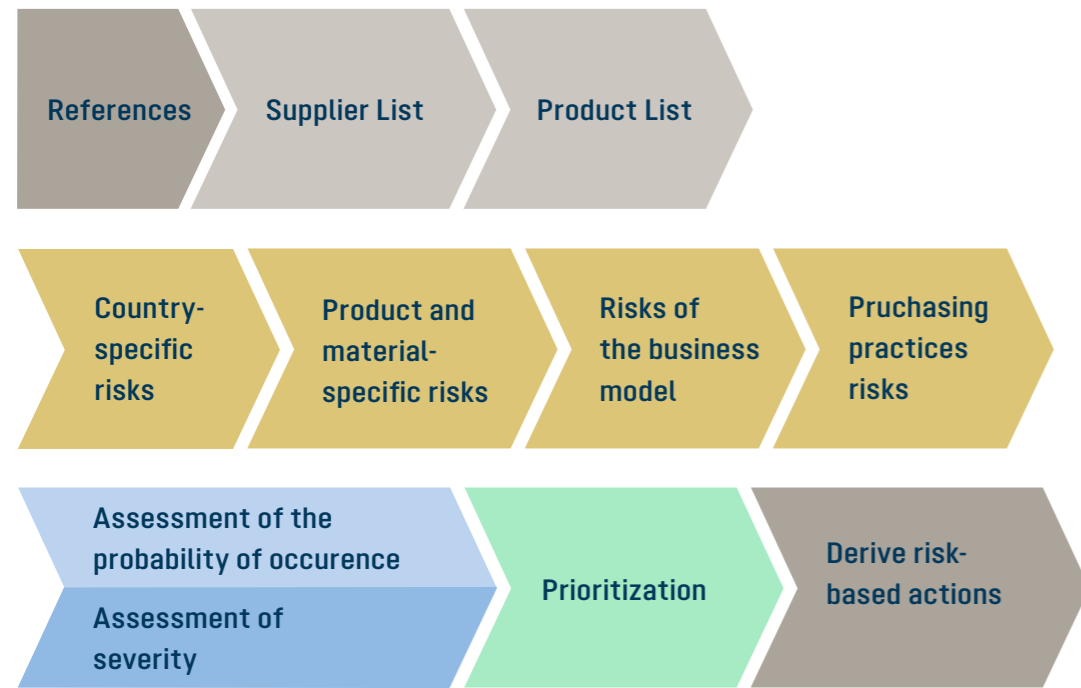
References

Supplier List

Product List

Country-specific risks

Product and material-specific risks

Risks of the business model

Pruchasing practices risks

Assessment of the probability of occurence

Assessment of severity

Prioritization

Derive risk-based actions